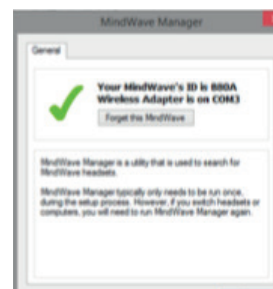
MindWave Manager

General

Your MindWave's ID is 880A
Wireless Adapter is on COM3

Forget this MindWave

MindWave Manager is a utility that is used to search for MindWave headsets.

MindWave Manager typically only needs to be run once, during the setup process. However, if you switch headsets or computers, you will need to run MindWave Manager again.